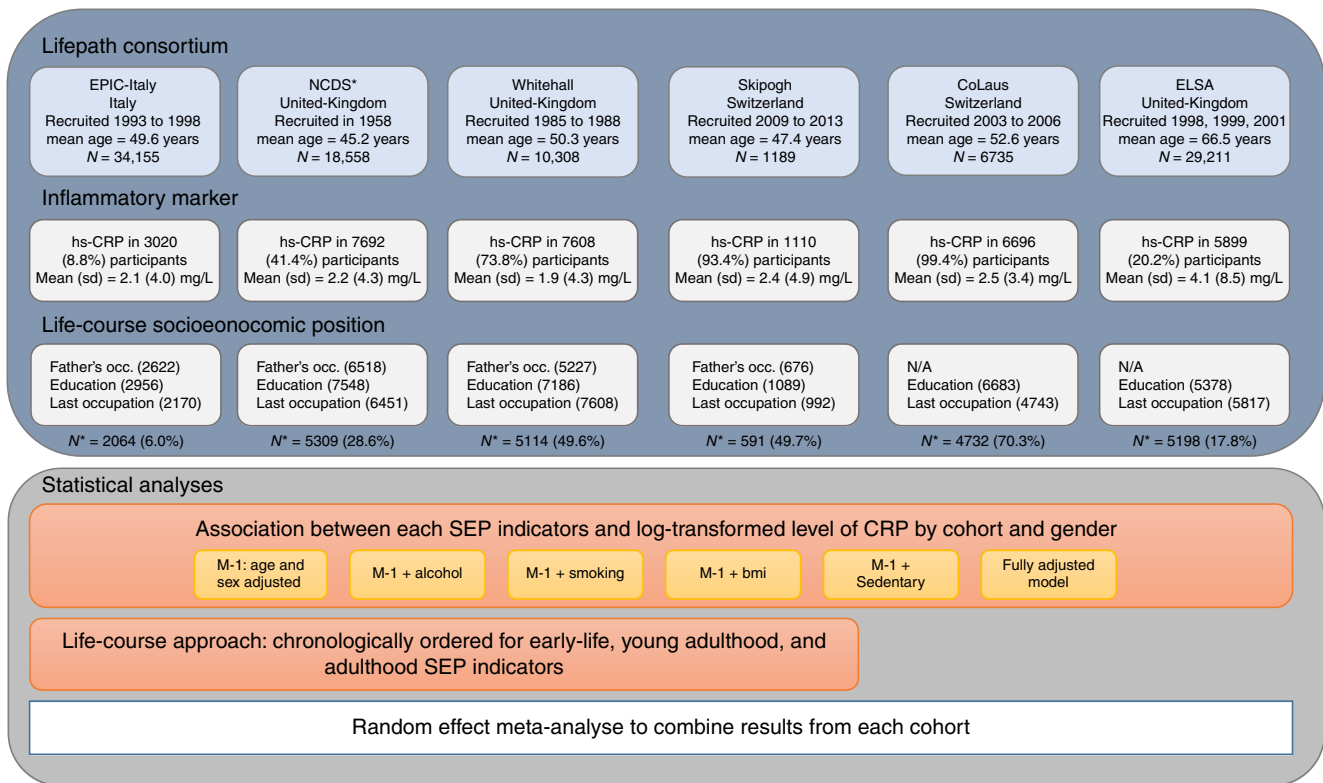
Lifepath consortium

EPIC-Italy
Italy
Recruited 1993 to 1998
mean age = 49.6 years
$N$ = 34,155

NCDS*
United-Kingdom
Recruited in 1958
mean age = 45.2 years
$N$ = 18,558

Whitehall
United-Kingdom
Recruited 1985 to 1988
mean age = 50.3 years
$N$ = 10,308

Skipogh
Switzerland
Recruited 2009 to 2013
mean age = 47.4 years
$N$ = 1189

CoLaus
Switzerland
Recruited 2003 to 2006
mean age = 52.6 years
$N$ = 6735

ELSA
United-Kingdom
Recruited 1998, 1999, 2001
mean age = 66.5 years
$N$ = 29,211

Inflammatory marker

hs-CRP in 3020 (8.8%) participants
Mean (sd) = 2.1 (4.0) mg/L

hs-CRP in 7692 (41.4%) participants
Mean (sd) = 2.2 (4.3) mg/L

hs-CRP in 7608 (73.8%) participants
Mean (sd) = 1.9 (4.3) mg/L

hs-CRP in 1110 (93.4%) participants
Mean (sd) = 2.4 (4.9) mg/L

hs-CRP in 6696 (99.4%) participants
Mean (sd) = 2.5 (3.4) mg/L

hs-CRP in 5899 (20.2%) participants
Mean (sd) = 4.1 (8.5) mg/L

Life-course socioeonocomic position

Father's occ. (2622)
Education (2956)
Last occupation (2170)

Father's occ. (6518)
Education (7548)
Last occupation (6451)

Father's occ. (5227)
Education (7186)
Last occupation (7608)

Father's occ. (676)
Education (1089)
Last occupation (992)

N/A
Education (6683)
Last occupation (4743)

N/A
Education (5378)
Last occupation (5817)

$N$* = 2064 (6.0%)
$N$* = 5309 (28.6%)
$N$* = 5114 (49.6%)
$N$* = 591 (49.7%)
$N$* = 4732 (70.3%)
$N$* = 5198 (17.8%)

Statistical analyses

Association between each SEP indicators and log-transformed level of CRP by cohort and gender

M-1: age and sex adjusted
M-1 + alcohol
M-1 + smoking
M-1 + bmi
M-1 + Sedentary
Fully adjusted model

Life-course approach: chronologically ordered for early-life, young adulthood, and adulthood SEP indicators

Random effect meta-analyse to combine results from each cohort